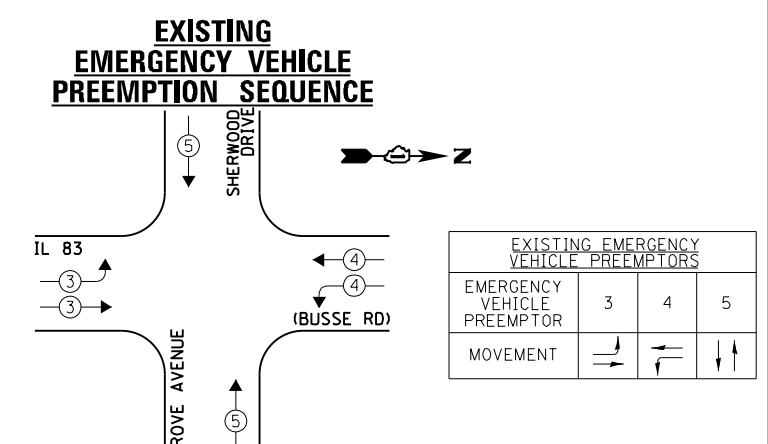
EXISTING
EMERGENCY VEHICLE
PREEMPTION SEQUENCE

5

SHERWOOD DRIVE

N

IL 83

3

3

4

4

(BUSSE RD)

ROVE AVENUE

5

| EXISTING EMERGENCY VEHICLE PREEMPTORS | | | |
|---|---|---|---|
| EMERGENCY VEHICLE PREEMPTOR | 3 | 4 | 5 |
| MOVEMENT | | | |